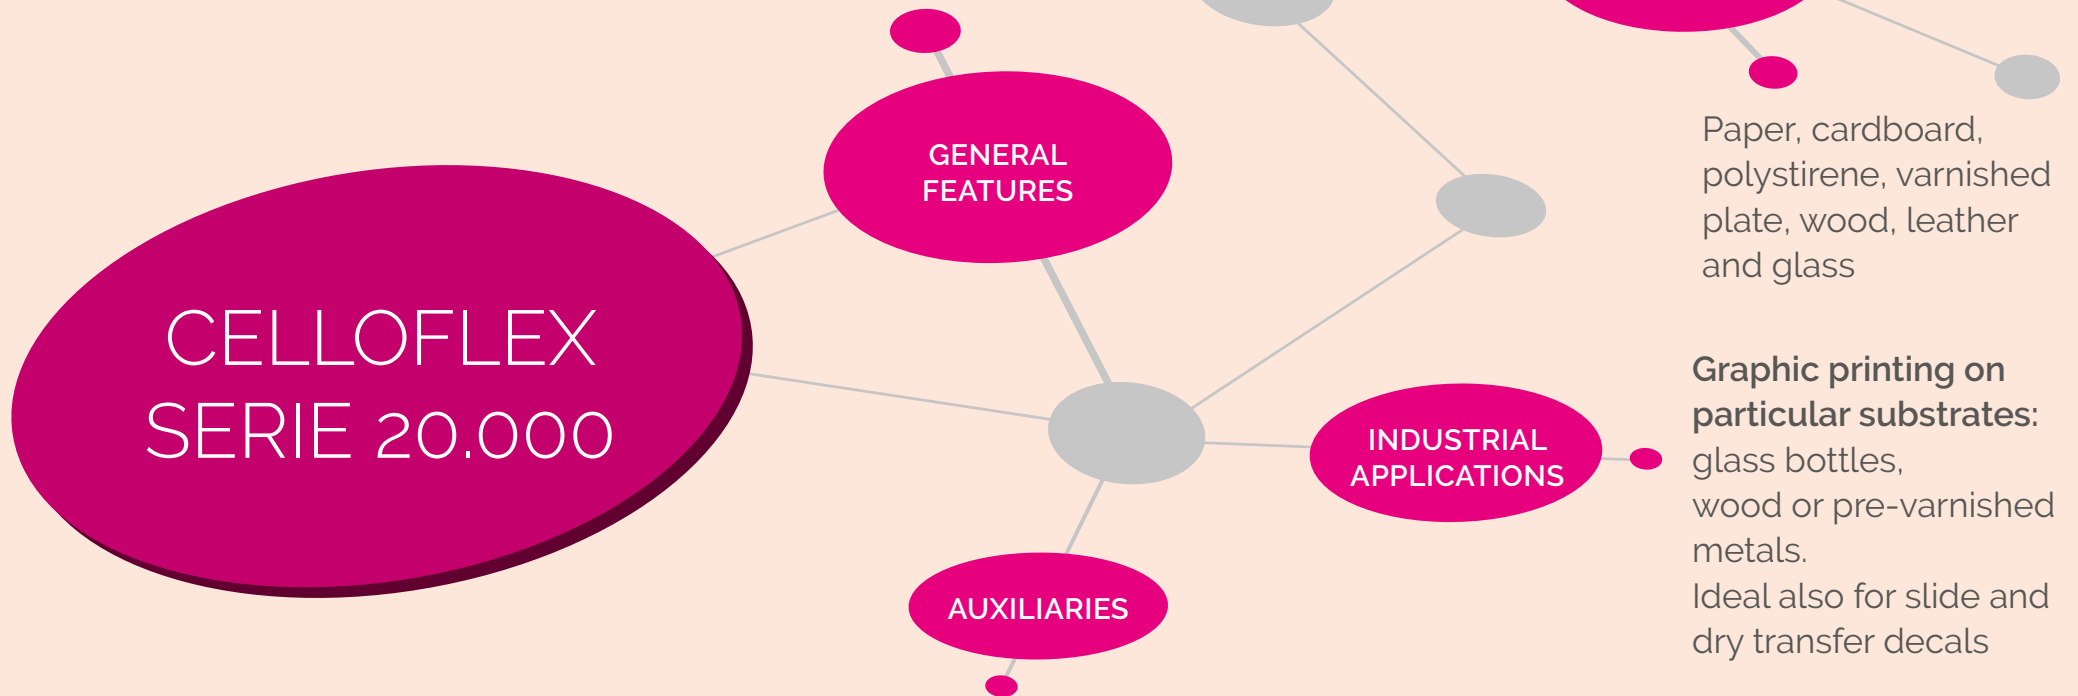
CELLOFLEX SERIE 20.000

GENERAL FEATURES

AUXILIARIES

INDUSTRIAL APPLICATIONS

Paper, cardboard, polystirene, varnished plate, wood, leather and glass

**Graphic printing on particular substrates:** glass bottles, wood or pre-varnished metals.
Ideal also for slide and dry transfer decals